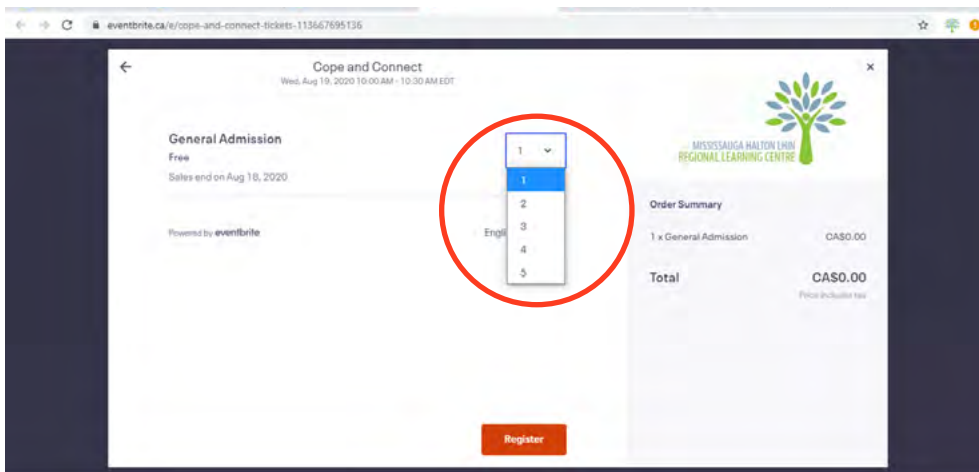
eventbrite.ca/e/cope-and-connect-tickets-113667695136

Cope and Connect
Wed, Aug 19, 2020 10:00 AM - 10:30 AM EDT

General Admission
Free
Sales end on Aug 18, 2020

1
1
2
3
4
5

Powered by eventbrite

Engli

MISSISSAUGA HALTON LHIN
REGIONAL LEARNING CENTRE

Order Summary
1 x General Admission CA$0.00

Total CA$0.00
Price includes tax

Register